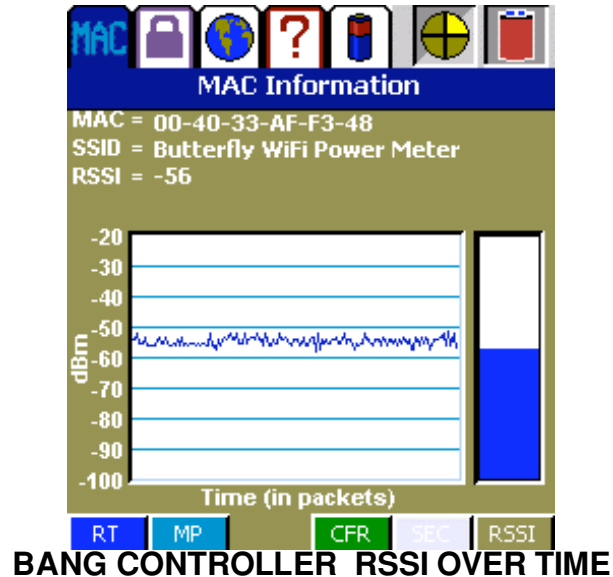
MAC

MAC Information

MAC = 00-40-33-AF-F3-48
SSID = Butterfly WiFi Power Meter
RSSI = -56

-20
-30
-40
-50
-60
-70
-80
-90
-100

dBm

Time (in packets)

RT MP CFR SEC RSSI

BANG CONTROLLER RSSI OVER TIME